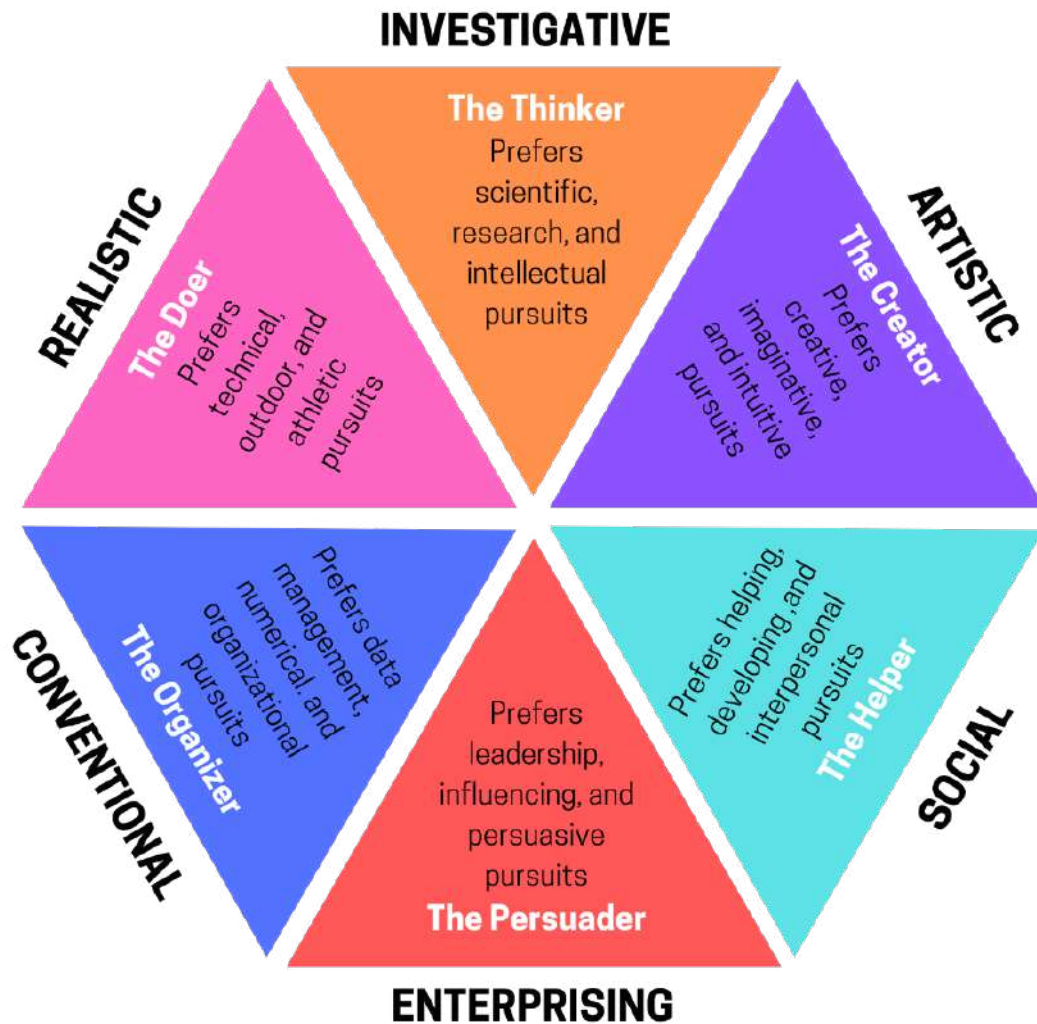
INVESTIGATIVE

The Thinker
Prefers scientific, research, and intellectual pursuits

ARTISTIC

The Creator
Prefers creative, imaginative, and intuitive pursuits

SOCIAL

Prefers helping, developing, and interpersonal pursuits
The Helper

ENTERPRISING

Prefers leadership, influencing, and persuasive pursuits
The Persuader

CONVENTIONAL

Prefers data management, numerical, and organizational pursuits
The Organizer

REALISTIC

The Doer
Prefers technical, outdoor, and athletic pursuits